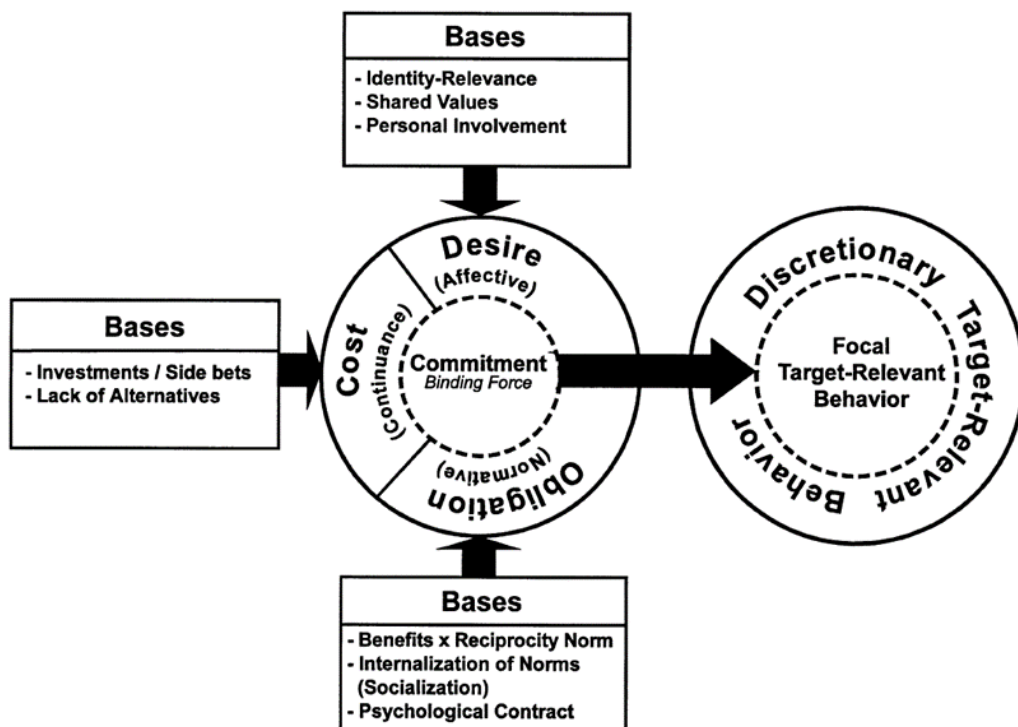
Bases

- Identity-Relevance
- Shared Values
- Personal Involvement

Bases

- Investments / Side bets
- Lack of Alternatives

Desire
(Affective)

Cost
(Continuance)

Commitment
Binding Force

Obligation
(Normative)

Discretionary Target-Relevant Behavior

Focal
Target-Relevant
Behavior

Bases

- Benefits x Reciprocity Norm
- Internalization of Norms (Socialization)
- Psychological Contract